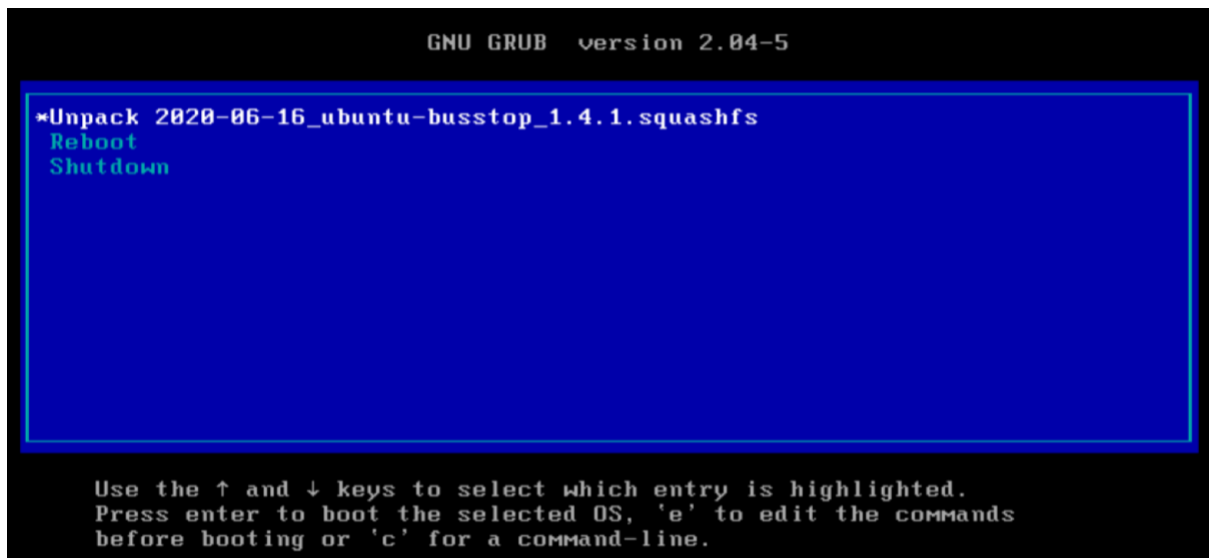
GNU GRUB version 2.04-5

*Unpack 2020-06-16_ubuntu-busstop_1.4.1.squashfs
Reboot
Shutdown

Use the ↑ and ↓ keys to select which entry is highlighted.
Press enter to boot the selected OS, 'e' to edit the commands
before booting or 'c' for a command-line.